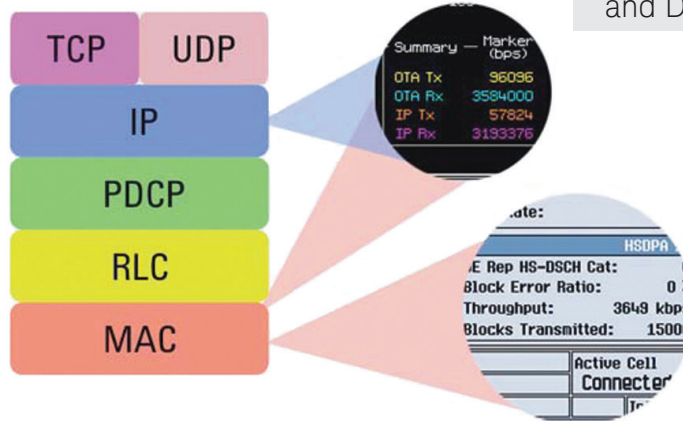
and D

TCP

UDP

IP

PDCP

RLC

MAC

Summary — Marker (bps)

OTA Tx 96096

OTA Rx 3584000

IP Tx 57824

IP Rx 3193376

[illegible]ate:

HSDPA

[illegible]E Rep HS-DSCH Cat:

Block Error Ratio: 0

Throughput: 3649 kbp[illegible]

Blocks Transmitted: 1500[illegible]

Active Cell

Connecte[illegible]